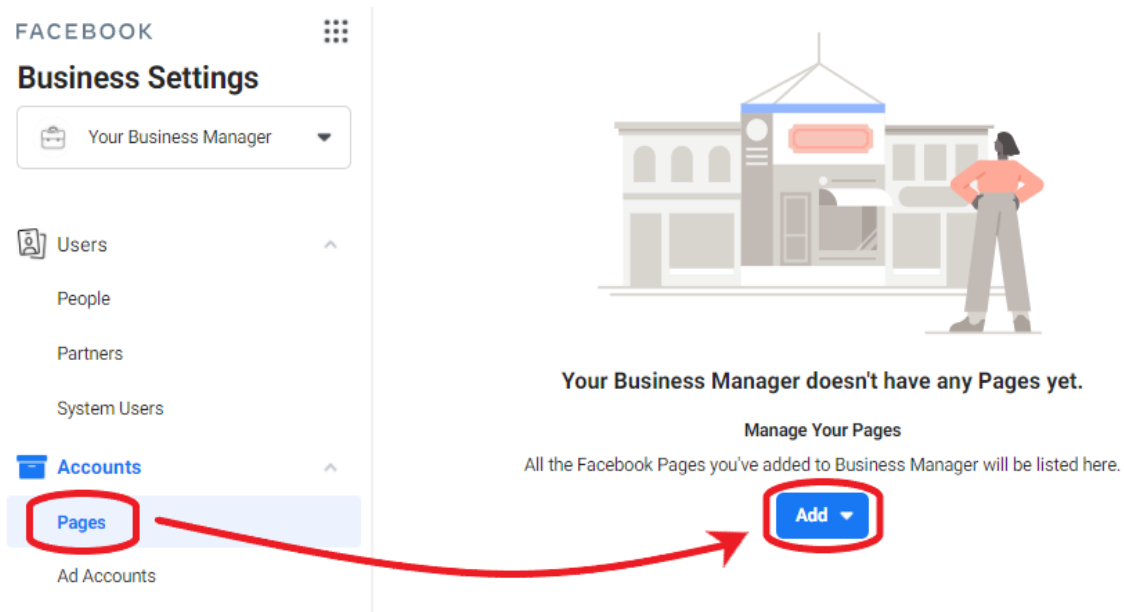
FACEBOOK

Business Settings

Your Business Manager

Users

People

Partners

System Users

Accounts

Pages

Ad Accounts

Your Business Manager doesn't have any Pages yet.

Manage Your Pages

All the Facebook Pages you've added to Business Manager will be listed here.

Add